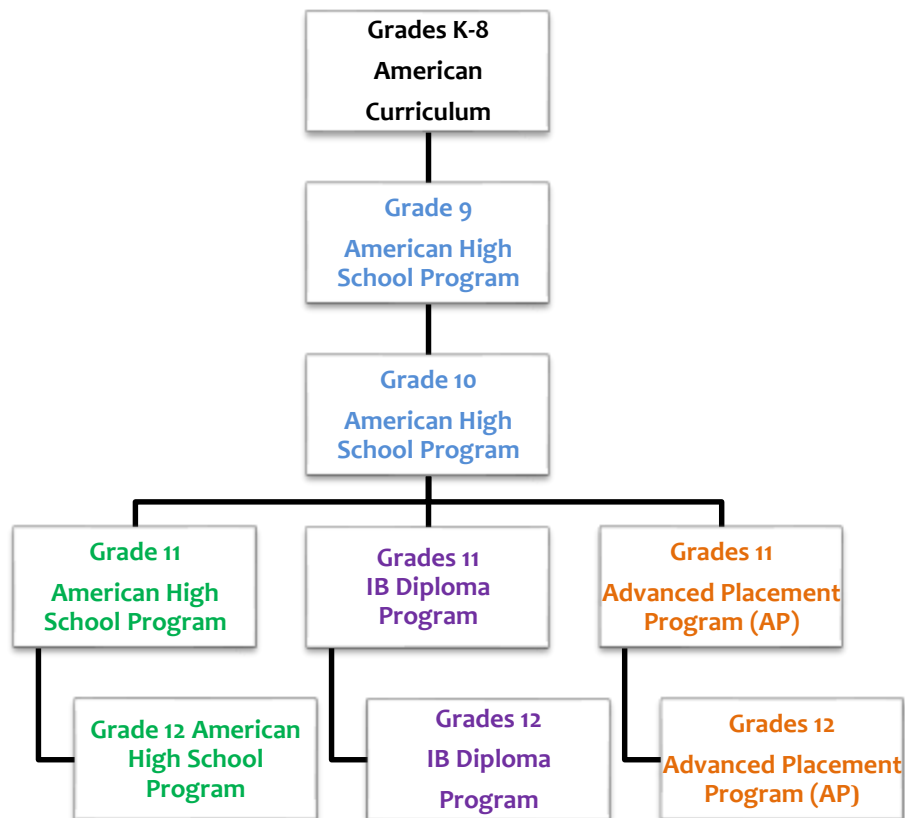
Grades K-8
American
Curriculum

Grade 9
American High School Program

Grade 10
American High School Program

Grade 11
American High School Program

Grades 11
IB Diploma Program

Grades 11
Advanced Placement Program (AP)

Grade 12 American High School Program

Grades 12
IB Diploma Program

Grades 12
Advanced Placement Program (AP)